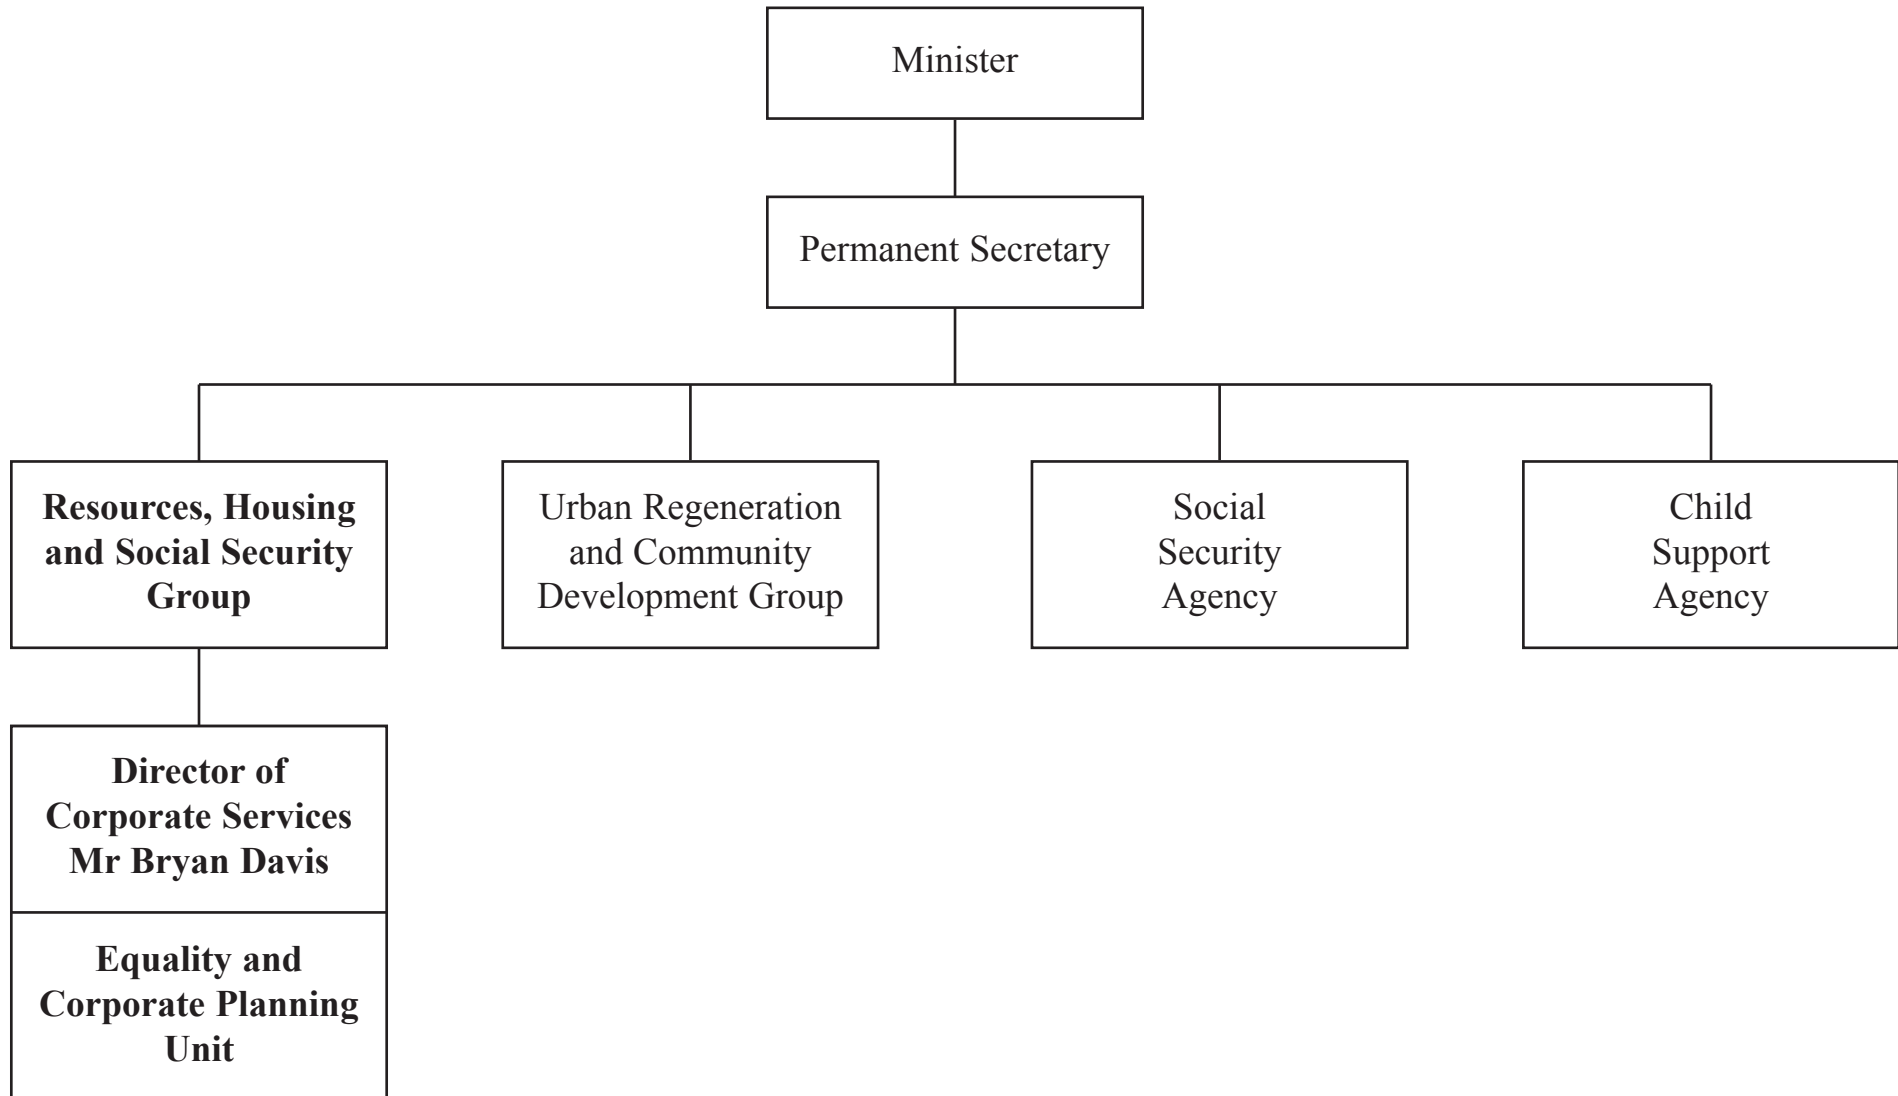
Minister

Permanent Secretary

Resources, Housing and Social Security Group

Urban Regeneration and Community Development Group

Social Security Agency

Child Support Agency

Director of Corporate Services Mr Bryan Davis

Equality and Corporate Planning Unit